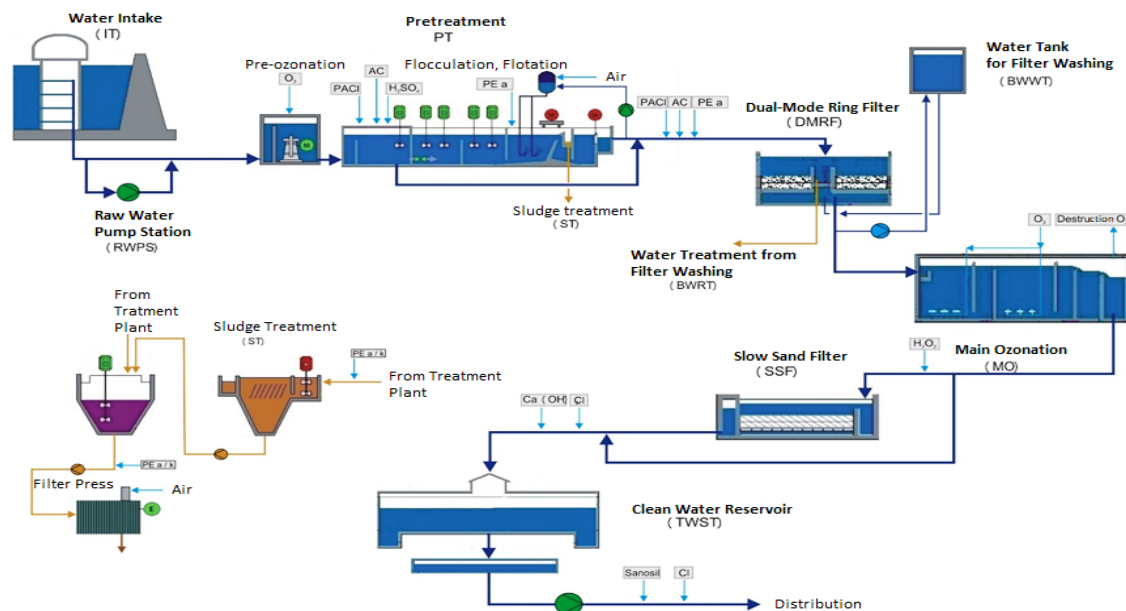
Water Intake
( IT)

Pretreatment
PT

Pre-ozonation
$O_3$

PACl

AC

$H_2SO_4$

Flocculation, Flotation

PE a

Air

PACl AC PE a

Water Tank
for Filter Washing
( BWWT)

Dual-Mode Ring Filter
( DMRF)

Raw Water
Pump Station
( RWPS)

Sludge treatment
( ST)

Water Treatment from
Filter Washing
( BWRT)

$O_3$

Destruction $O_3$

From
Tratment
Plant

Sludge Treatment
( ST)

PE a / k

From Treatment
Plant

$H_2O_2$

Main Ozonation
( MO)

Slow Sand Filter
( SSF)

Ca ( OH) Cl

PE a / k

Filter Press

Air

Clean Water Reservoir
( TWST)

Sanosil

Cl

Distribution